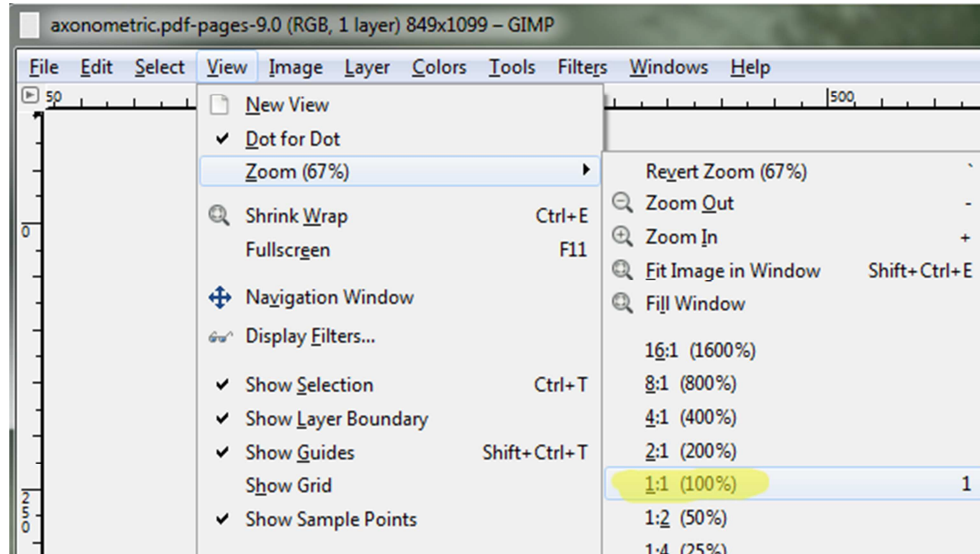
axonometric.pdf-pages-9.0 (RGB, 1 layer) 849x1099 – GIMP

File Edit Select View Image Layer Colors Tools Filters Windows Help

50 500

0

250

New View
✔ Dot for Dot
Zoom (67%)
Shrink Wrap Ctrl+E
Fullscreen F11
Navigation Window
Display Filters...
✔ Show Selection Ctrl+T
✔ Show Layer Boundary
✔ Show Guides Shift+Ctrl+T
Show Grid
✔ Show Sample Points

Revert Zoom (67%) `
Zoom Out -
Zoom In +
Fit Image in Window Shift+Ctrl+E
Fill Window
16:1 (1600%)
8:1 (800%)
4:1 (400%)
2:1 (200%)
1:1 (100%) 1
1:2 (50%)
1:4 (25%)